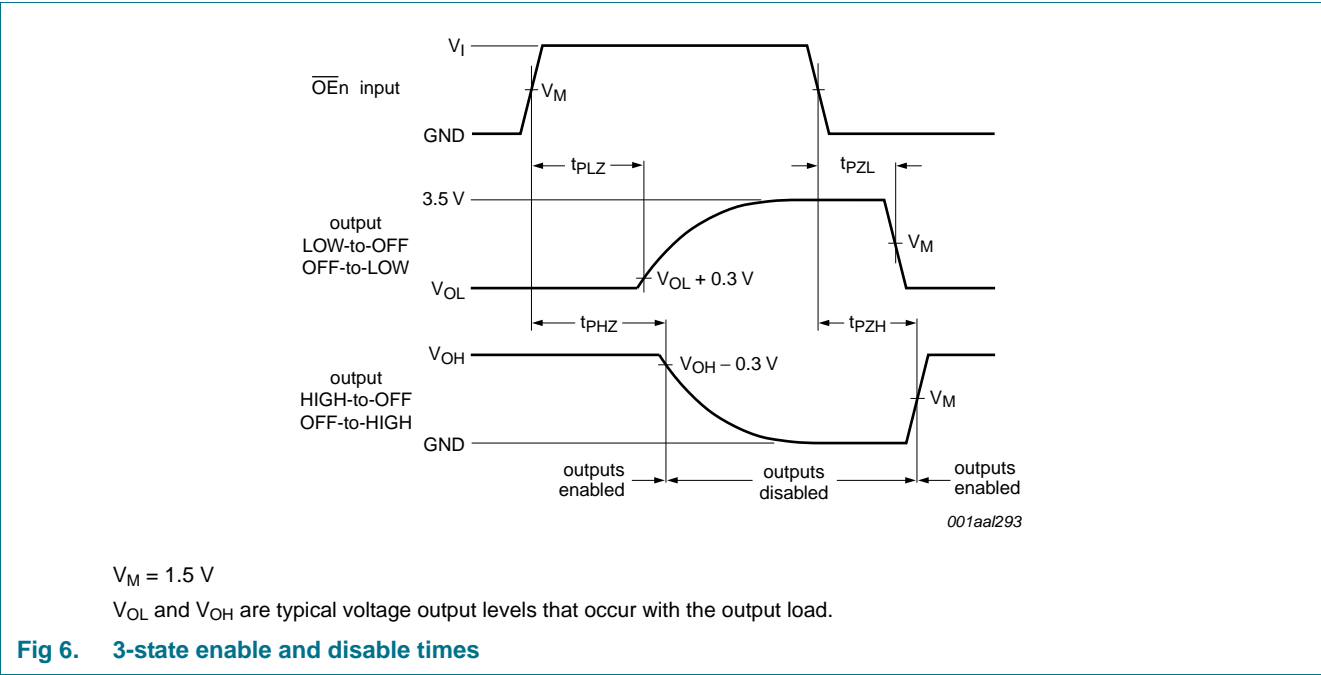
$V_I$

$\overline{OE}$n input

$V_M$

GND

$t_{PLZ}$

$t_{PZL}$

3.5 V

output LOW-to-OFF OFF-to-LOW

$V_M$

$V_{OL}$

$V_{OL} + 0.3$ V

$t_{PHZ}$

$t_{PZH}$

$V_{OH}$

$V_{OH} - 0.3$ V

output HIGH-to-OFF OFF-to-HIGH

$V_M$

GND

outputs enabled

outputs disabled

outputs enabled

001aal293

$V_M = 1.5$ V

$V_{OL}$ and $V_{OH}$ are typical voltage output levels that occur with the output load.

Fig 6. 3-state enable and disable times